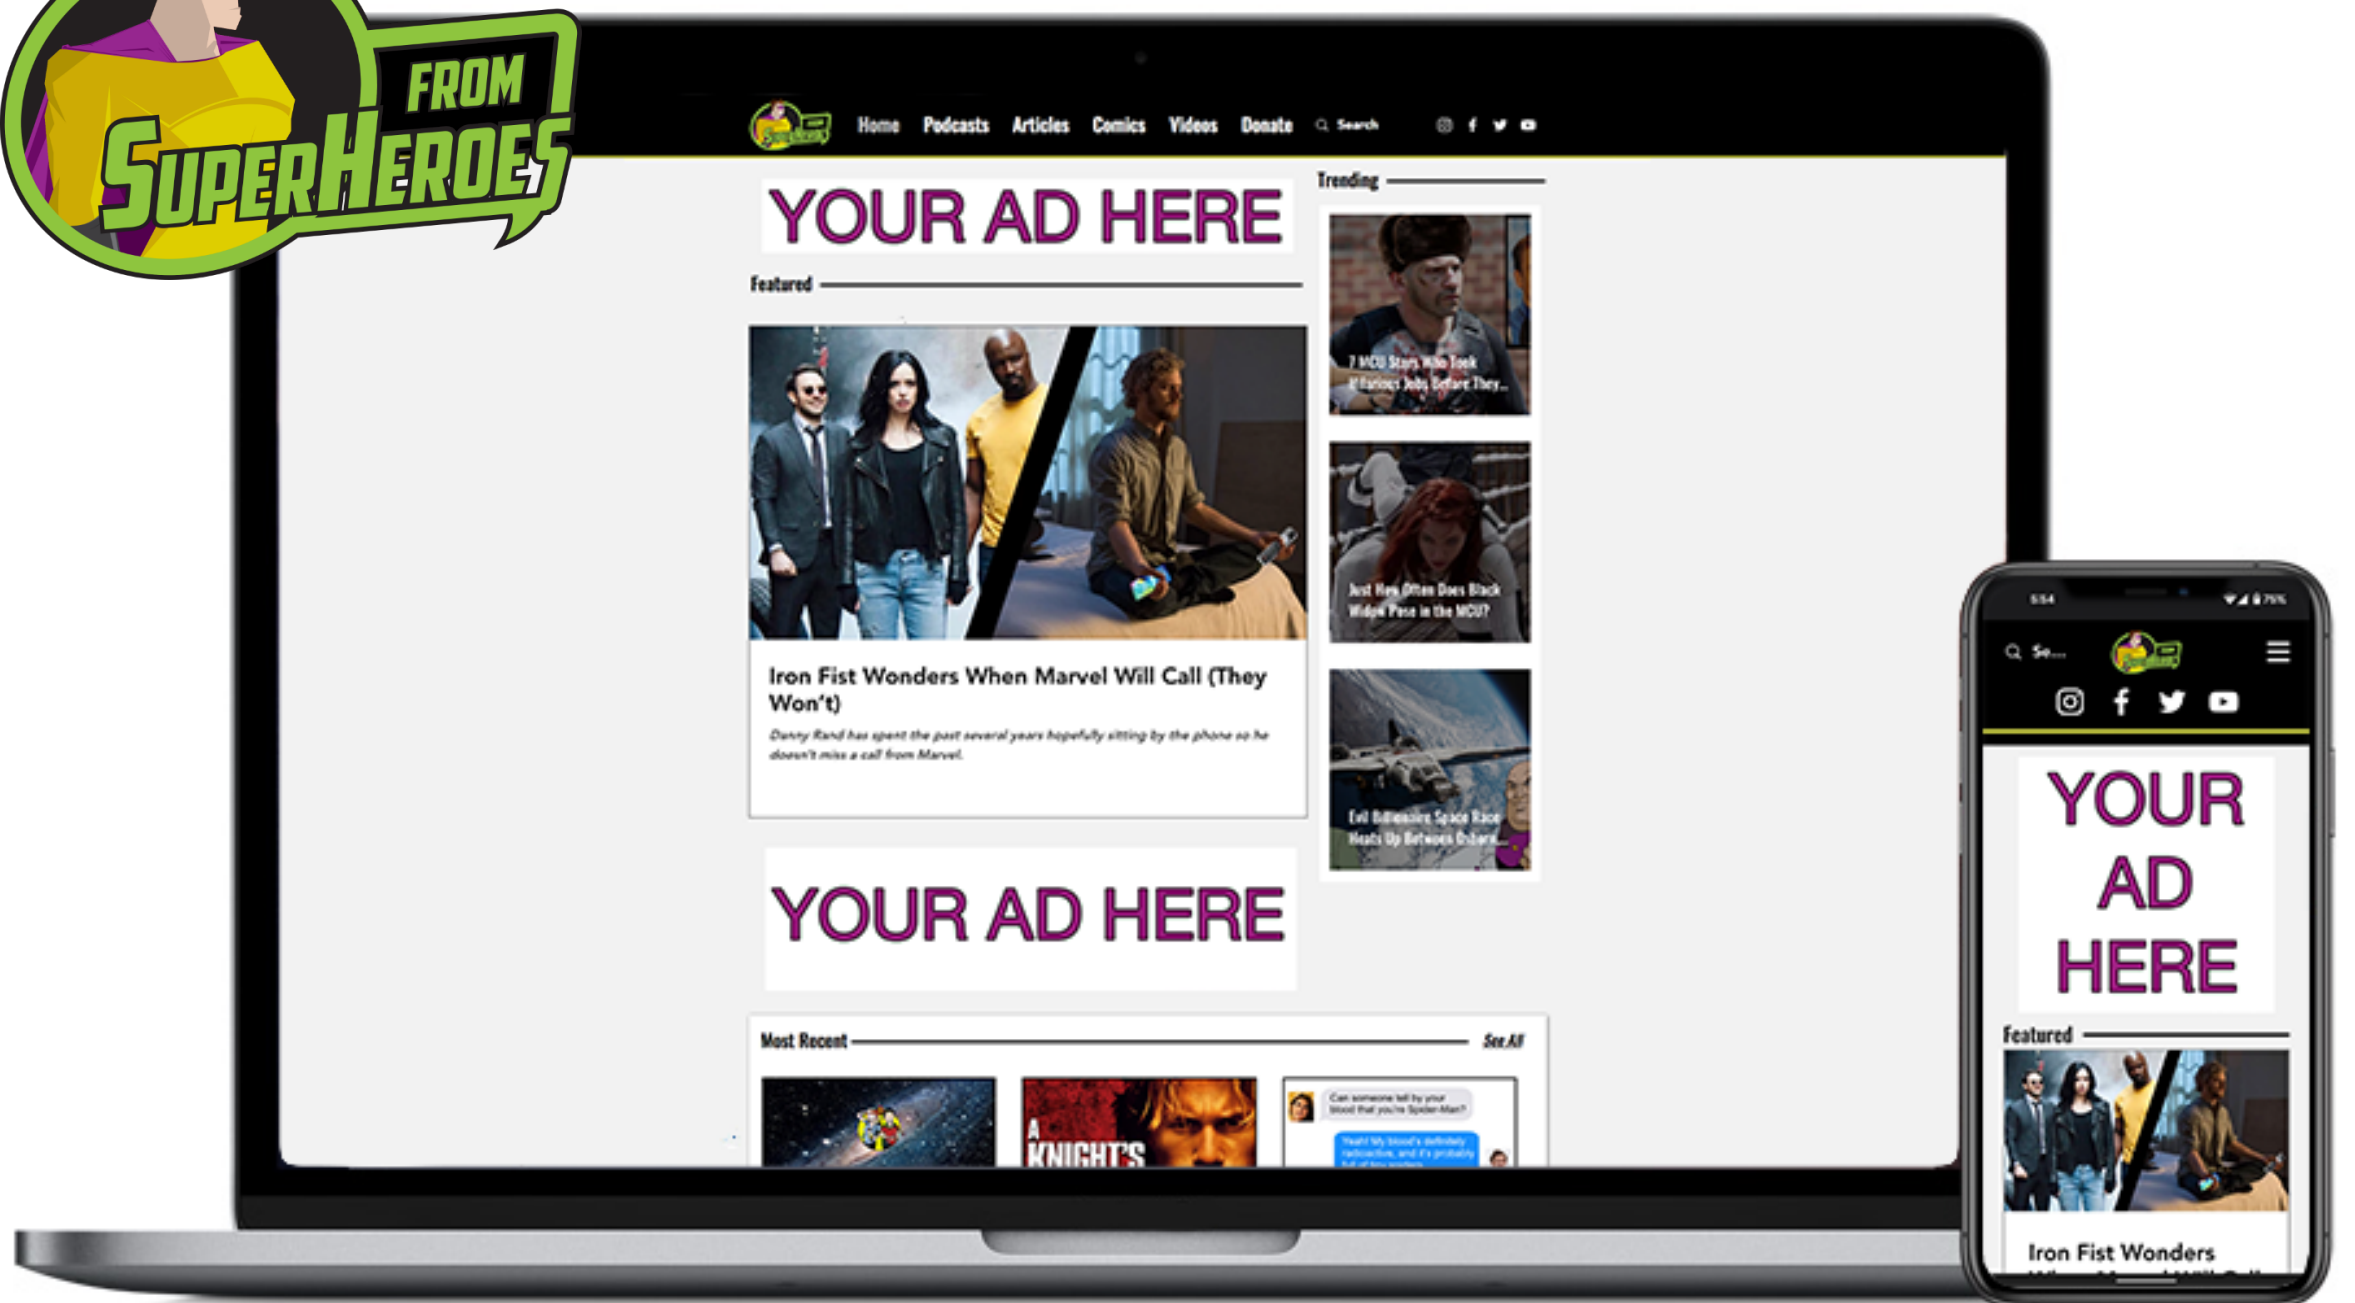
FROM SUPERHEROES

Home Podcasts Articles Comics Videos Donate Search

YOUR AD HERE

Featured

Iron Fist Wonders When Marvel Will Call (They Won't)

Danny Rand has spent the past several years hopefully sitting by the phone so he doesn't miss a call from Marvel.

Trending

7 MCU Stars Who Took Infamous Jobs Before They...

Just How Often Does Black Widow Pose in the MCU?

Evil Billionaire Space Race Heats Up Between Osborn...

YOUR AD HERE

Most Recent

See All

A KNIGHT'S

Can someone tell by your blood that you're Spider-Man?

Yeah! My blood's definitely radioactive, and it's probably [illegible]

5:54

Se...

YOUR AD HERE

Featured

Iron Fist Wonders